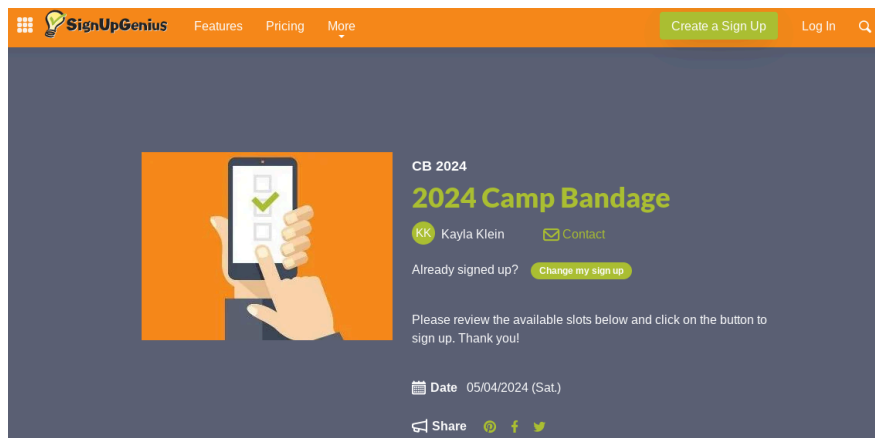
SignUpGenius Features Pricing More Create a Sign Up Log In

CB 2024

2024 Camp Bandage

KK Kayla Klein Contact

Already signed up? Change my sign up

Please review the available slots below and click on the button to sign up. Thank you!

Date 05/04/2024 (Sat.)

Share